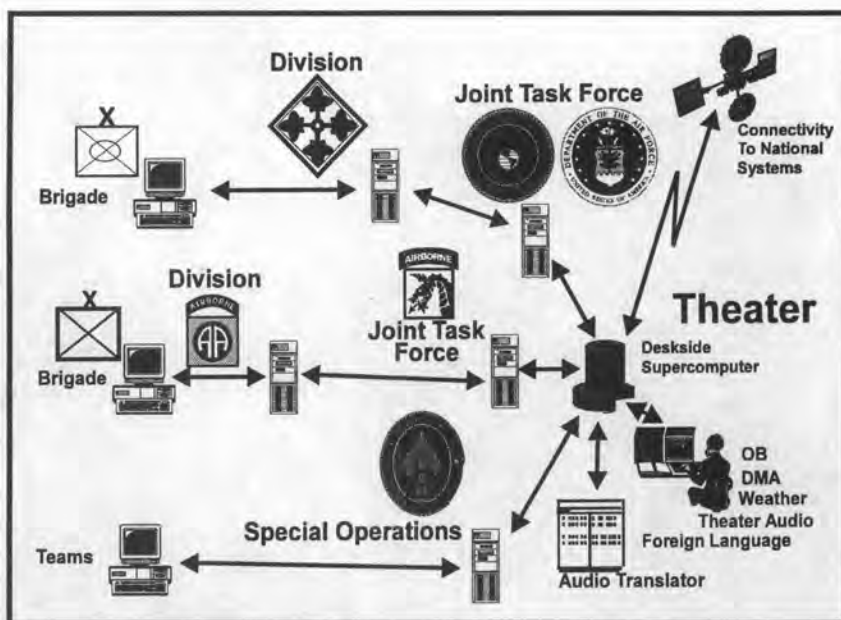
Division

Joint Task Force

Connectivity To National Systems

X

Brigade

DEPARTMENT OF THE AIR FORCE
UNITED STATES OF AMERICA

AIRBORNE

Division

AIRBORNE

AA

X

Theater

Joint Task Force

Brigade

Deskside Supercomputer

OB
DMA
Weather
Theater Audio
Foreign Language

Special Operations

Teams

Audio Translator